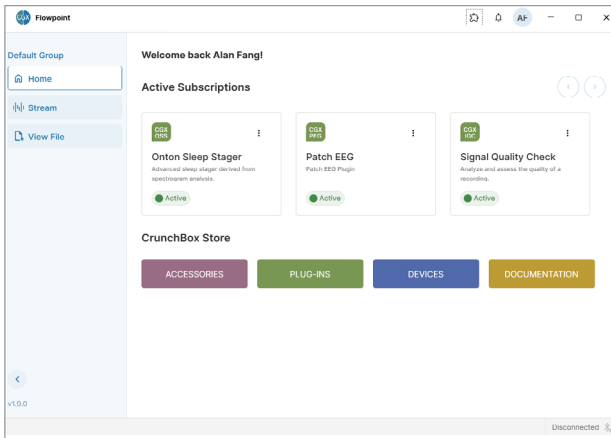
Flowpoint

AF

Default Group

Home

Stream

View File

v1.0.0

Welcome back Alan Fang!

Active Subscriptions

CGX OSS

Onton Sleep Stager

Advanced sleep stager derived from spectrogram analysis.

Active

CGX PEG

Patch EEG

Patch EEG Plugin

Active

CGX IQC

Signal Quality Check

Analyze and assess the quality of a recording.

Active

CrunchBox Store

ACCESSORIES

PLUG-INS

DEVICES

DOCUMENTATION

Disconnected